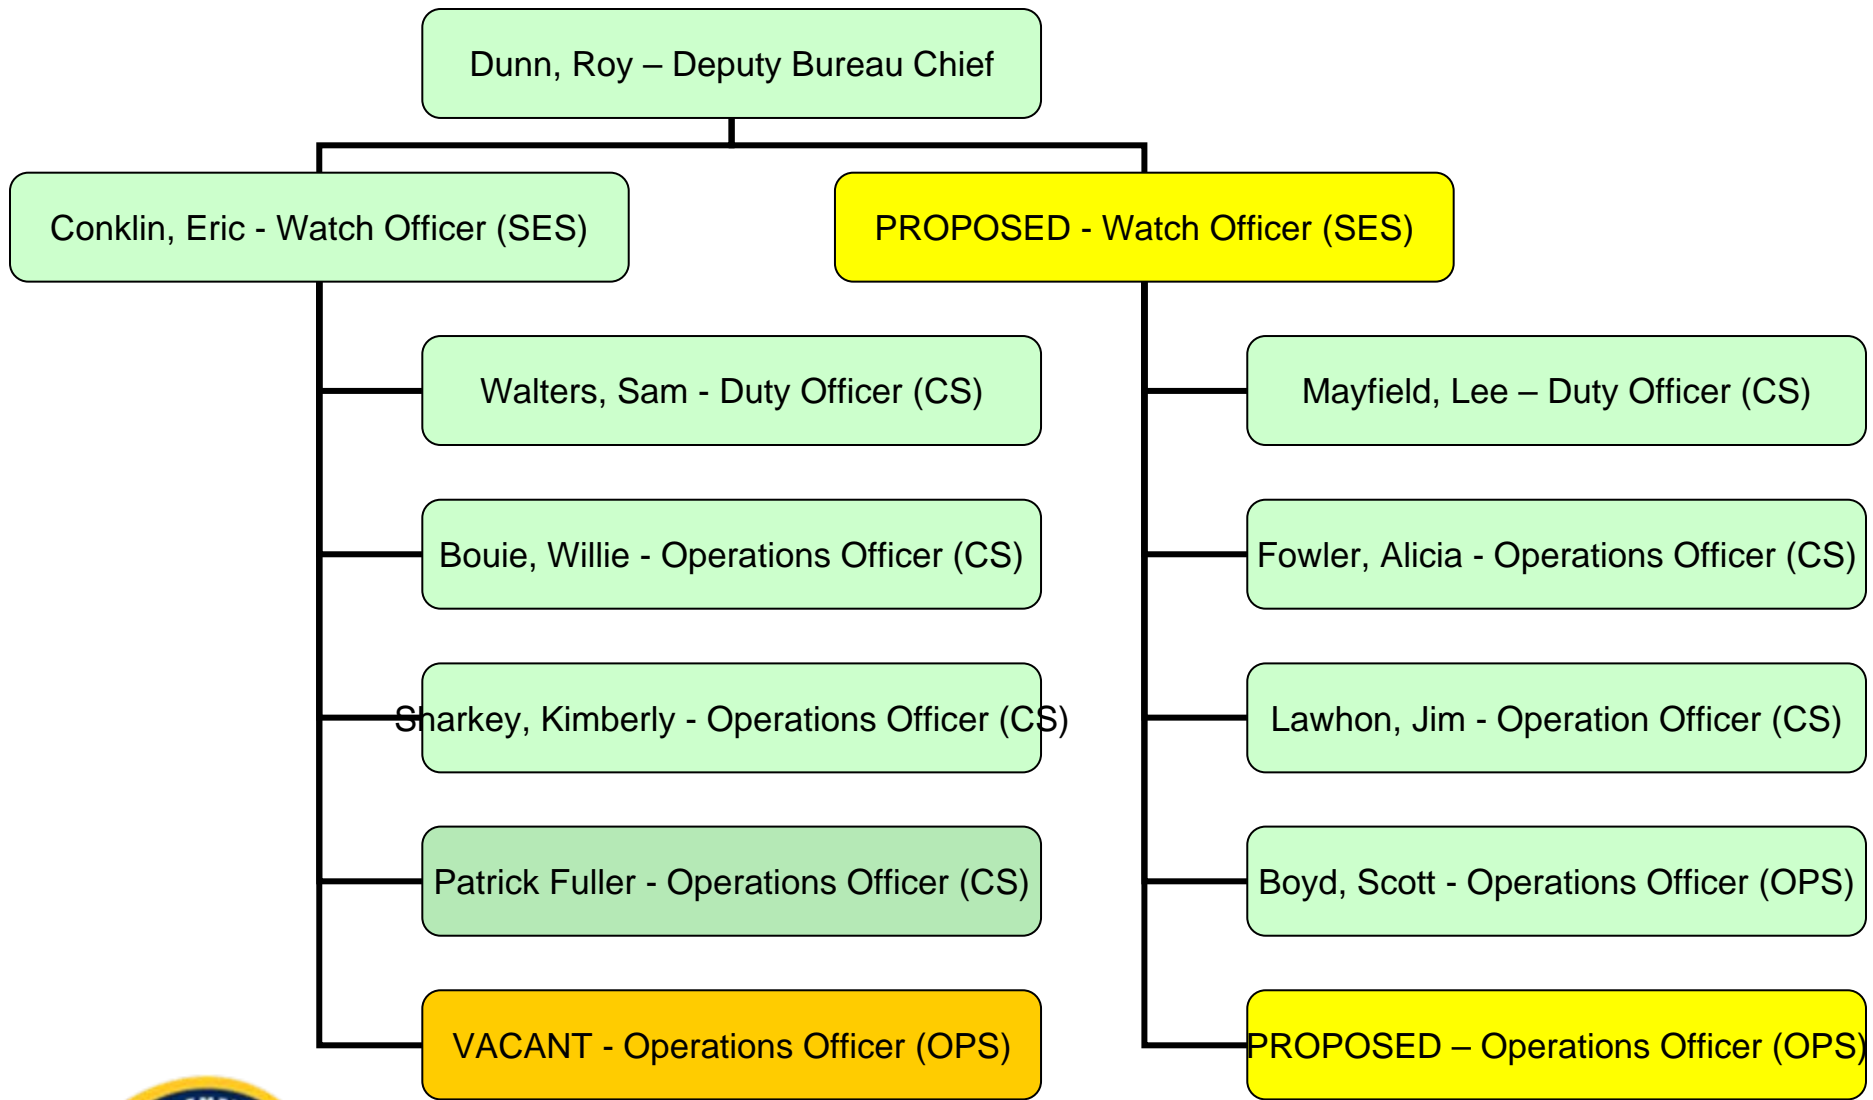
Dunn, Roy – Deputy Bureau Chief

Conklin, Eric - Watch Officer (SES)

Walters, Sam - Duty Officer (CS)

Bouie, Willie - Operations Officer (CS)

Sharkey, Kimberly - Operations Officer (CS)

Patrick Fuller - Operations Officer (CS)

VACANT - Operations Officer (OPS)

PROPOSED - Watch Officer (SES)

Mayfield, Lee – Duty Officer (CS)

Fowler, Alicia - Operations Officer (CS)

Lawhon, Jim - Operation Officer (CS)

Boyd, Scott - Operations Officer (OPS)

PROPOSED – Operations Officer (OPS)